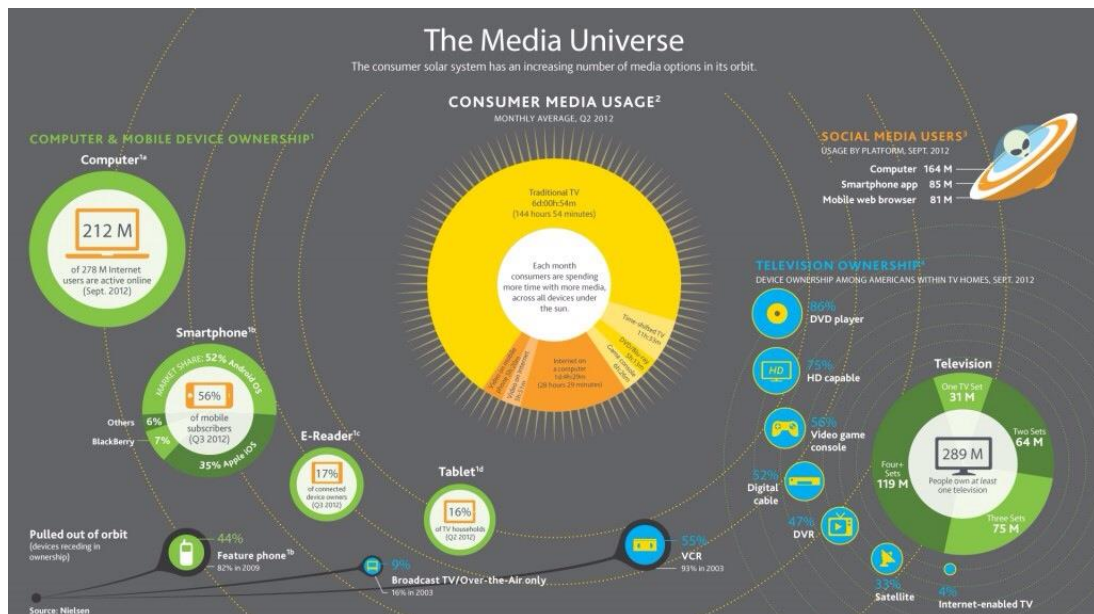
The Media Universe

The consumer solar system has an increasing number of media options in its orbit.

CONSUMER MEDIA USAGE²

MONTHLY AVERAGE, Q2 2012

Traditional TV 6d:00h:54m (144 hours 54 minutes)

Each month consumers are spending more time with more media, across all devices under the sun.

Internet on a computer 1d:4h:29m (28 hours 29 minutes)

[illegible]

Time-shifted TV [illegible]

DVD/Blu-ray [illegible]

Game console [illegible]

COMPUTER & MOBILE DEVICE OWNERSHIP¹

Computer¹ᵃ

212 M

of 278 M Internet users are active online (Sept. 2012)

Smartphone¹ᵇ

MARKET SHARE: 52% Android OS

56%

of mobile subscribers (Q3 2012)

Others 6%

BlackBerry 7%

35% Apple iOS

E-Reader¹ᶜ

17%

of connected device owners (Q3 2012)

Tablet¹ᵈ

16%

of TV households (Q2 2012)

Pulled out of orbit

(devices receding in ownership)

44%

Feature phone⁵ᵇ

82% in 2009

9%

Broadcast TV/Over-the-Air only

16% in 2003

55%

VCR

93% in 2003

Source: Nielsen

SOCIAL MEDIA USERS³

USAGE BY PLATFORM, SEPT. 2012

Computer 164 M

Smartphone app 85 M

Mobile web browser 81 M

TELEVISION OWNERSHIP⁴

DEVICE OWNERSHIP AMONG AMERICANS WITHIN TV HOMES, SEPT. 2012

86%

DVD player

75%

HD capable

56%

Video game console

52%

Digital cable

47%

DVR

33%

Satellite

4%

Internet-enabled TV

Television

One TV Set 31 M

Two Sets 64 M

Four+ Sets 119 M

Three Sets 75 M

289 M

People own at least one television